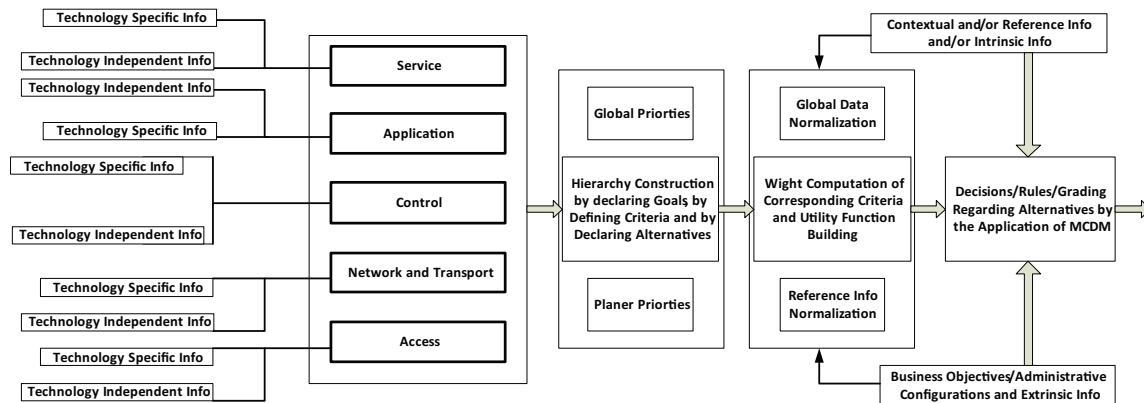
Technology Specific Info

Technology Independent Info

Service

Technology Independent Info

Technology Specific Info

Application

Technology Specific Info

Control

Technology Independent Info

Network and Transport

Technology Specific Info

Technology Independent Info

Access

Technology Specific Info

Technology Independent Info

Global Priorties

Hierarchy Construction by declaring Goals by Defining Criteria and by Declaring Alternatives

Planer Priorties

Contextual and/or Reference Info and/or Intrinsic Info

Global Data Normalization

Wight Computation of Corresponding Criteria and Utility Function Building

Reference Info Normalization

Decisions/Rules/Grading Regarding Alternatives by the Application of MCDM

Business Objectives/Administrative Configurations and Extrinsic Info